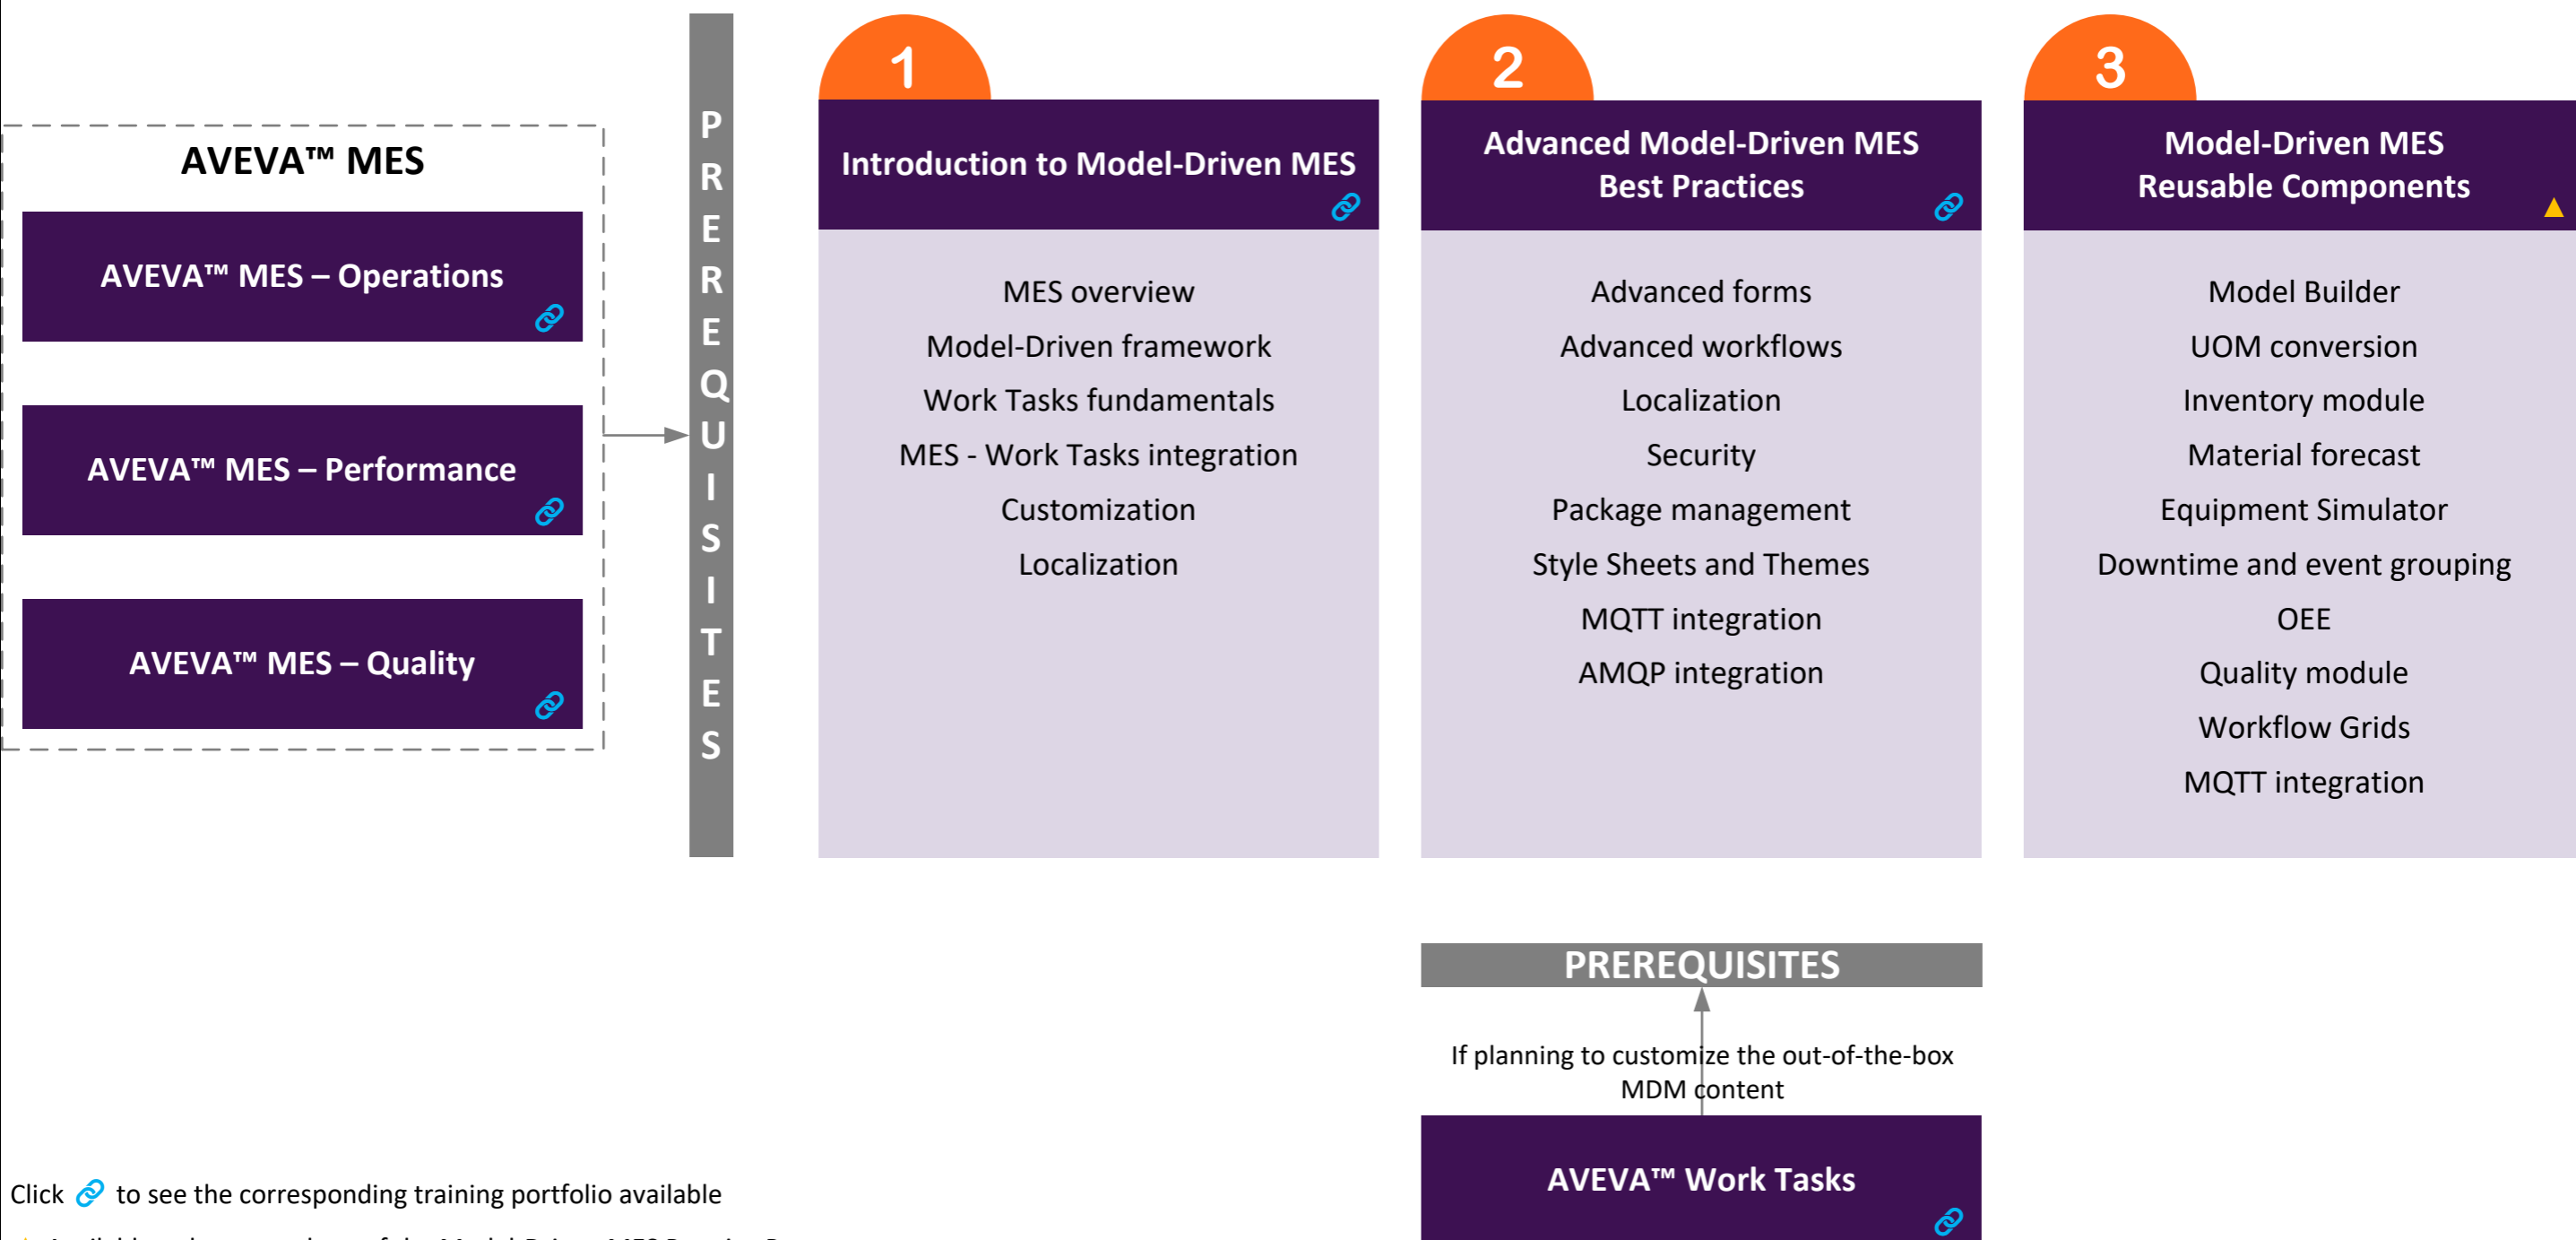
AVEVA™ MES

AVEVA™ MES – Operations

AVEVA™ MES – Performance

AVEVA™ MES – Quality

PREREQUISITES

1

Introduction to Model-Driven MES

MES overview
Model-Driven framework
Work Tasks fundamentals
MES - Work Tasks integration
Customization
Localization

2

Advanced Model-Driven MES Best Practices

Advanced forms
Advanced workflows
Localization
Security
Package management
Style Sheets and Themes
MQTT integration
AMQP integration

3

Model-Driven MES Reusable Components

Model Builder
UOM conversion
Inventory module
Material forecast
Equipment Simulator
Downtime and event grouping
OEE
Quality module
Workflow Grids
MQTT integration

PREREQUISITES

If planning to customize the out-of-the-box MDM content

AVEVA™ Work Tasks

Click to see the corresponding training portfolio available

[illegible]